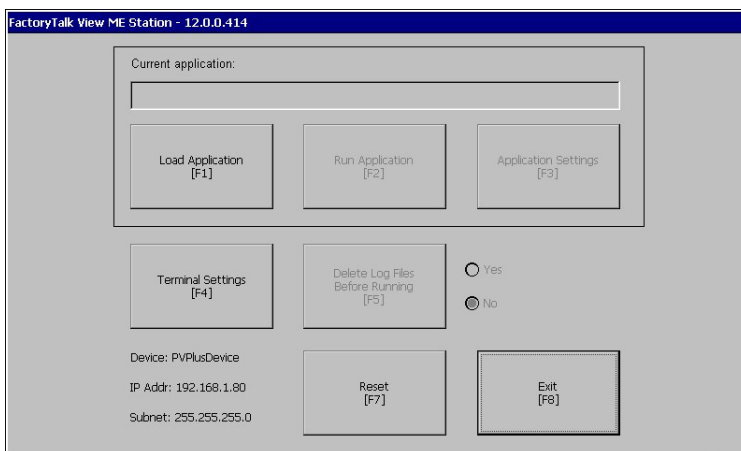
FactoryTalk View ME Station - 12.0.0.414

Current application:

Load Application
[F1]

Run Application
[F2]

Application Settings
[F3]

Terminal Settings
[F4]

Delete Log Files Before Running
[F5]

Yes

No

Device: PVPlusDevice

IP Addr: 192.168.1.80

Subnet: 255.255.255.0

Reset
[F7]

Exit
[F8]